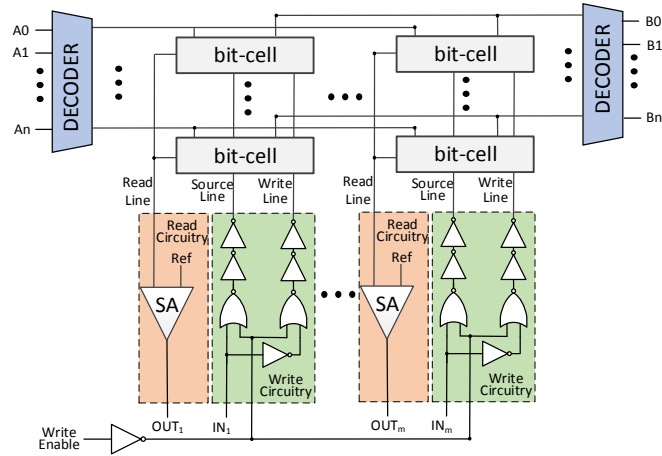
A0
A1
An
DECODER
bit-cell
bit-cell
bit-cell
bit-cell
DECODER
B0
B1
Bn
Read Line
Source Line
Write Line
Read Line
Source Line
Write Line
Read Circuitry
Ref
SA
Write Circuitry
Read Circuitry
Ref
SA
Write Circuitry
Write Enable
OUT$_1$
IN$_1$
OUT$_m$
IN$_m$